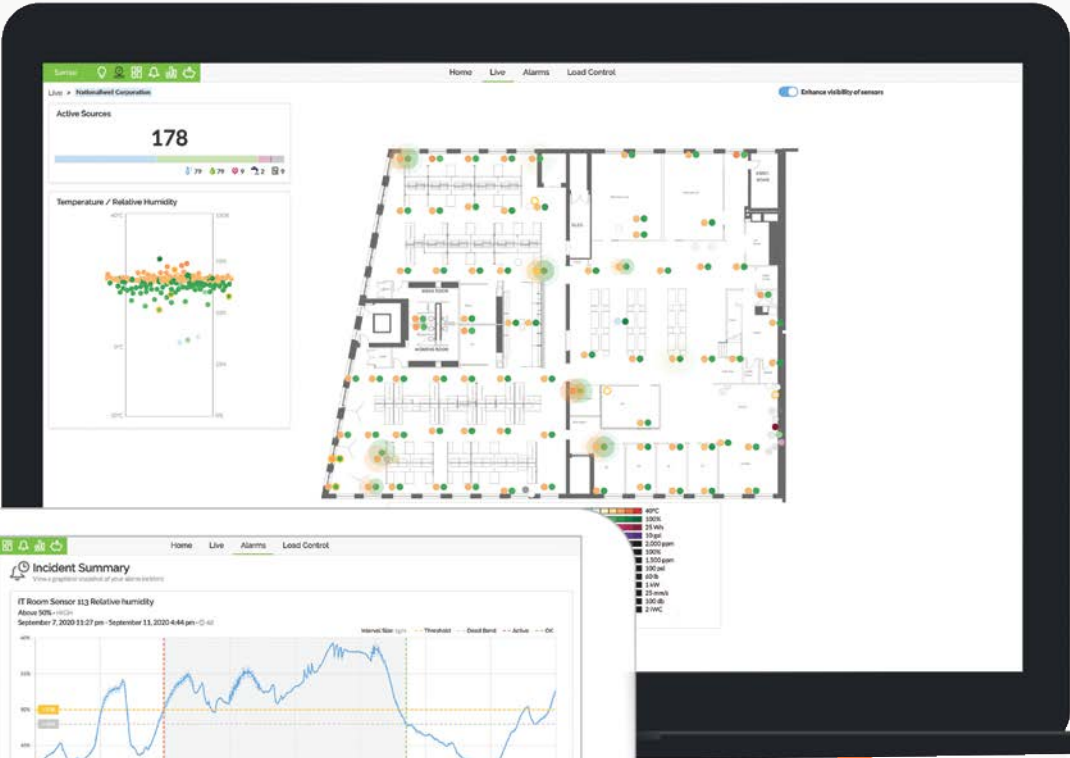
Home Live Alarms Load Control

Live > Nationalhest Corporation

Enhance visibility of sensors

Active Sources

178

79 46 9 2 9

Temperature / Relative Humidity

40°C
100%
25 W/s
10 gal
2,000 ppm
100%
1,500 ppm
100 psi
10 lb
1 kW
25 mm/s
100 db
2 iWC

Home Live Alarms Load Control

Incident Summary

View a graphical snapshot of your alarm history

IT Room Sensor 113 Relative humidity

Above 50% · HIGH

September 7, 2020 11:27 pm - September 11, 2020 4:44 pm

Interval Size Threshold Dead Band Active OK